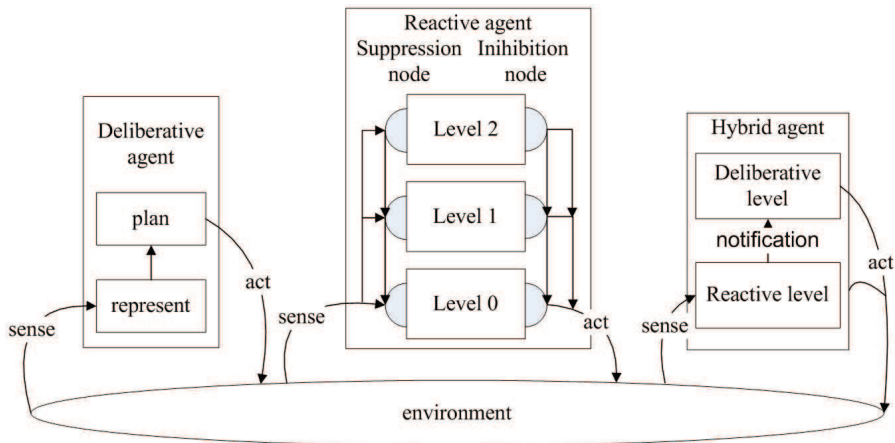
Deliberative agent

plan

represent

act

sense

Reactive agent

Suppression node

Inihibition node

Level 2

Level 1

Level 0

sense

act

Hybrid agent

Deliberative level

notification

Reactive level

sense

act

environment